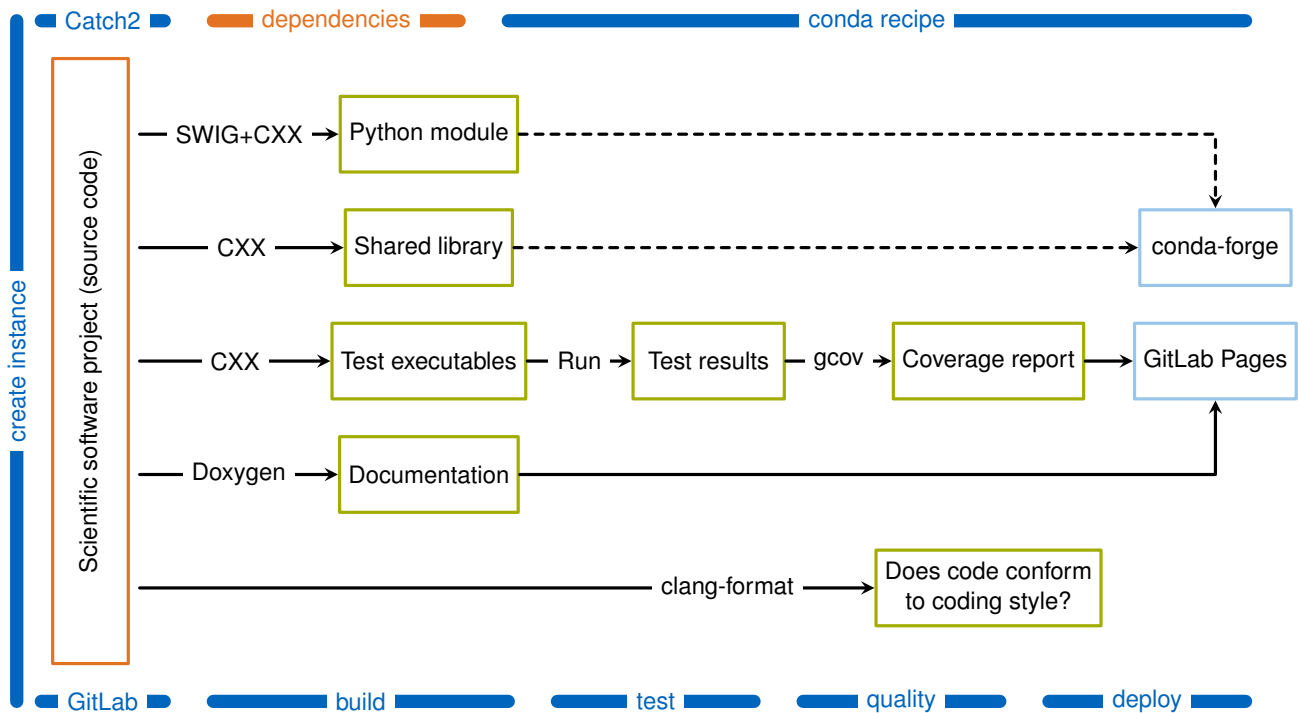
Catch2
dependencies
conda recipe

create instance

Scientific software project (source code)

SWIG+CXX
Python module

CXX
Shared library

conda-forge

CXX
Test executables
Run
Test results
gcov
Coverage report
GitLab Pages

Doxygen
Documentation

clang-format
Does code conform to coding style?

GitLab
build
test
quality
deploy